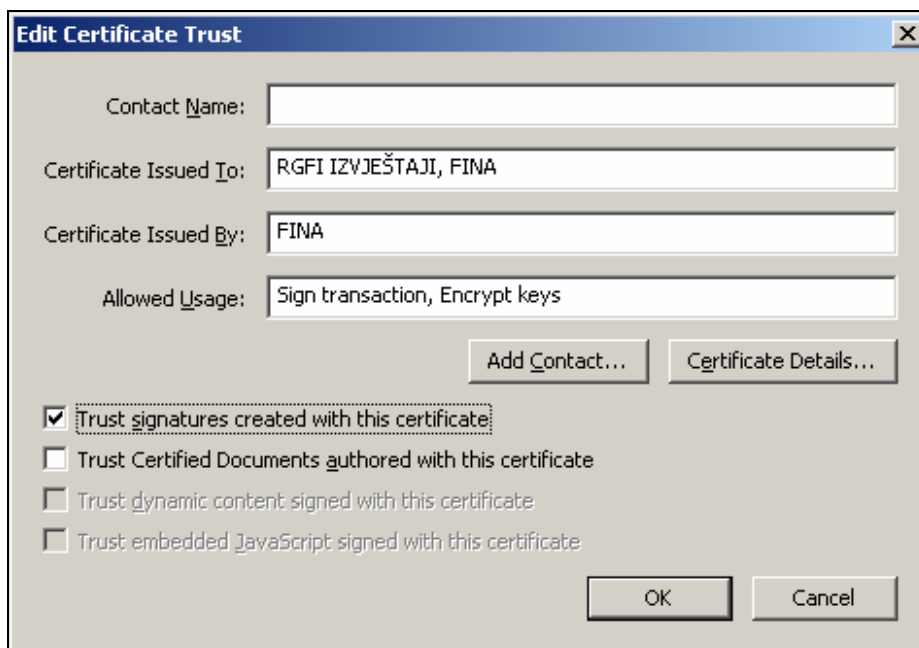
Edit Certificate Trust

Contact Name:

Certificate Issued To: RGFI IZVJEŠTAJI, FINA

Certificate Issued By: FINA

Allowed Usage: Sign transaction, Encrypt keys

Add Contact...

Certificate Details...

☑ Trust signatures created with this certificate

☐ Trust Certified Documents authored with this certificate

☐ Trust dynamic content signed with this certificate

☐ Trust embedded JavaScript signed with this certificate

OK

Cancel